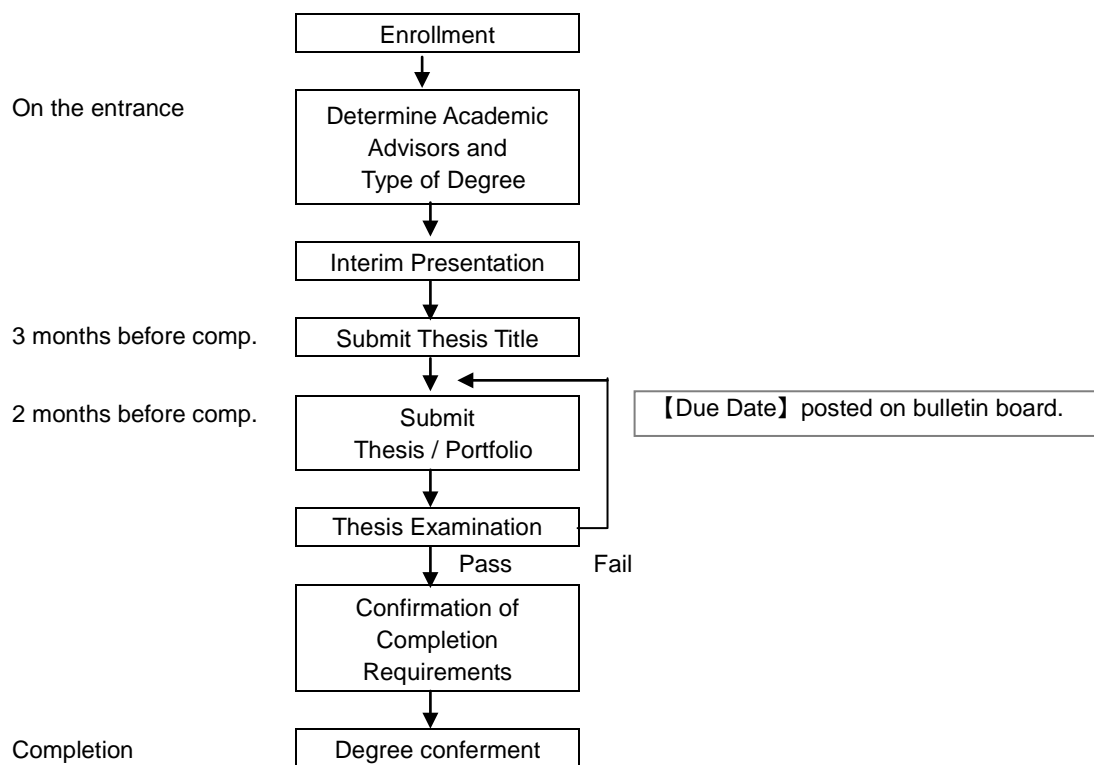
Enrollment

On the entrance

Determine Academic Advisors and Type of Degree

Interim Presentation

3 months before comp.

Submit Thesis Title

2 months before comp.

Submit Thesis / Portfolio

【Due Date】 posted on bulletin board.

Thesis Examination

Pass

Fail

Confirmation of Completion Requirements

Completion

Degree conferment